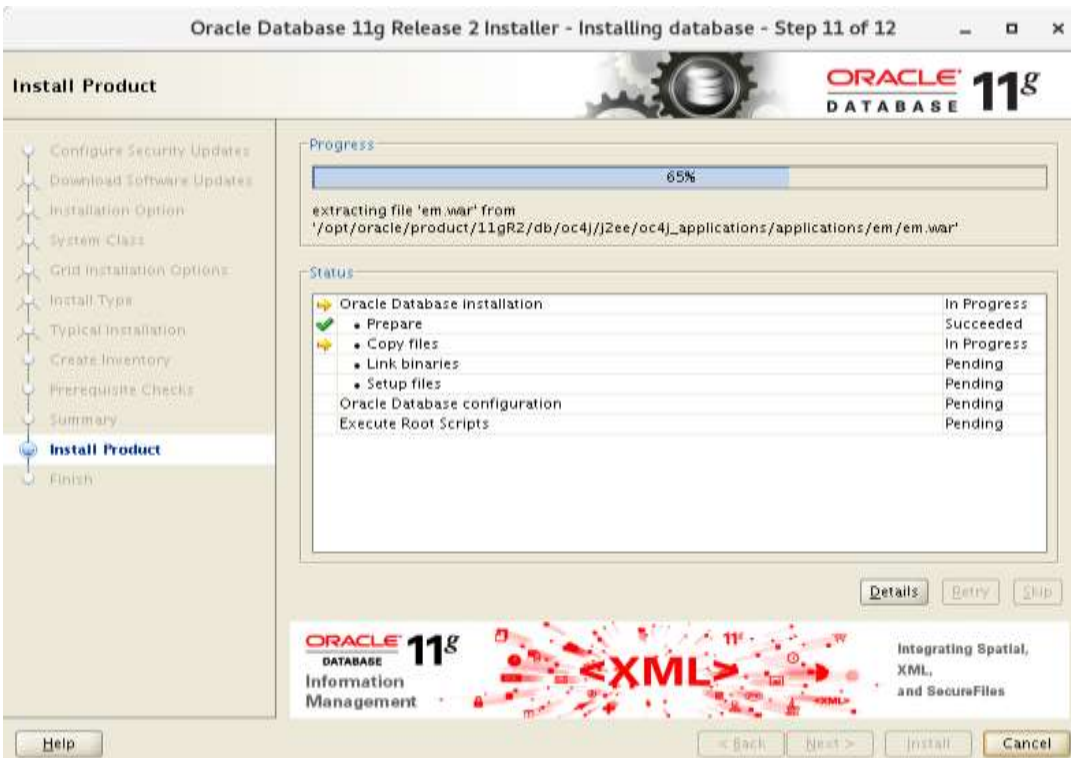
Oracle Database 11g Release 2 Installer - Installing database - Step 11 of 12

Install Product

ORACLE 11g DATABASE

Configure Security Updates
Download Software Updates
Installation Option
System Class
Grid Installation Options
Install Type
Typical Installation
Create Inventory
Prerequisite Checks
Summary
Install Product
Finish

Progress

65%

extracting file 'em.war' from '/opt/oracle/product/11gR2/db/oc4j/j2ee/oc4j_applications/applications/em/em.war'

Status

| | |
|---|---|
| Oracle Database installation | In Progress |
| • Prepare | Succeeded |
| • Copy files | In Progress |
| • Link binaries | Pending |
| • Setup files | Pending |
| Oracle Database configuration | Pending |
| Execute Root Scripts | Pending |

Details Retry Skip

ORACLE 11g DATABASE
Information Management

<XML>

Integrating Spatial, XML, and SecureFiles

Help

< Back Next > Install Cancel